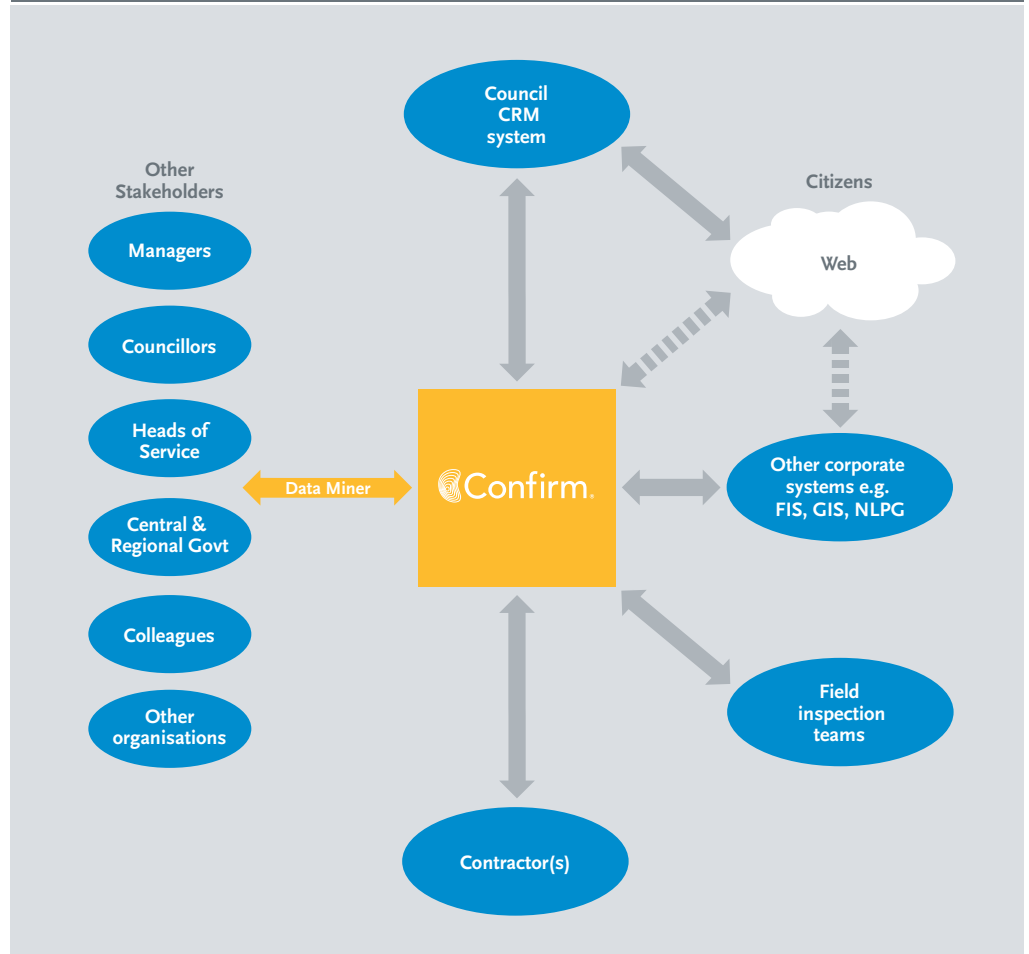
Council CRM system

Other Stakeholders

Citizens

Web

Managers

Councillors

Heads of Service

Data Miner

Confirm.

Other corporate systems e.g. FIS, GIS, NLPG

Central & Regional Govt

Colleagues

Field inspection teams

Other organisations

Contractor(s)